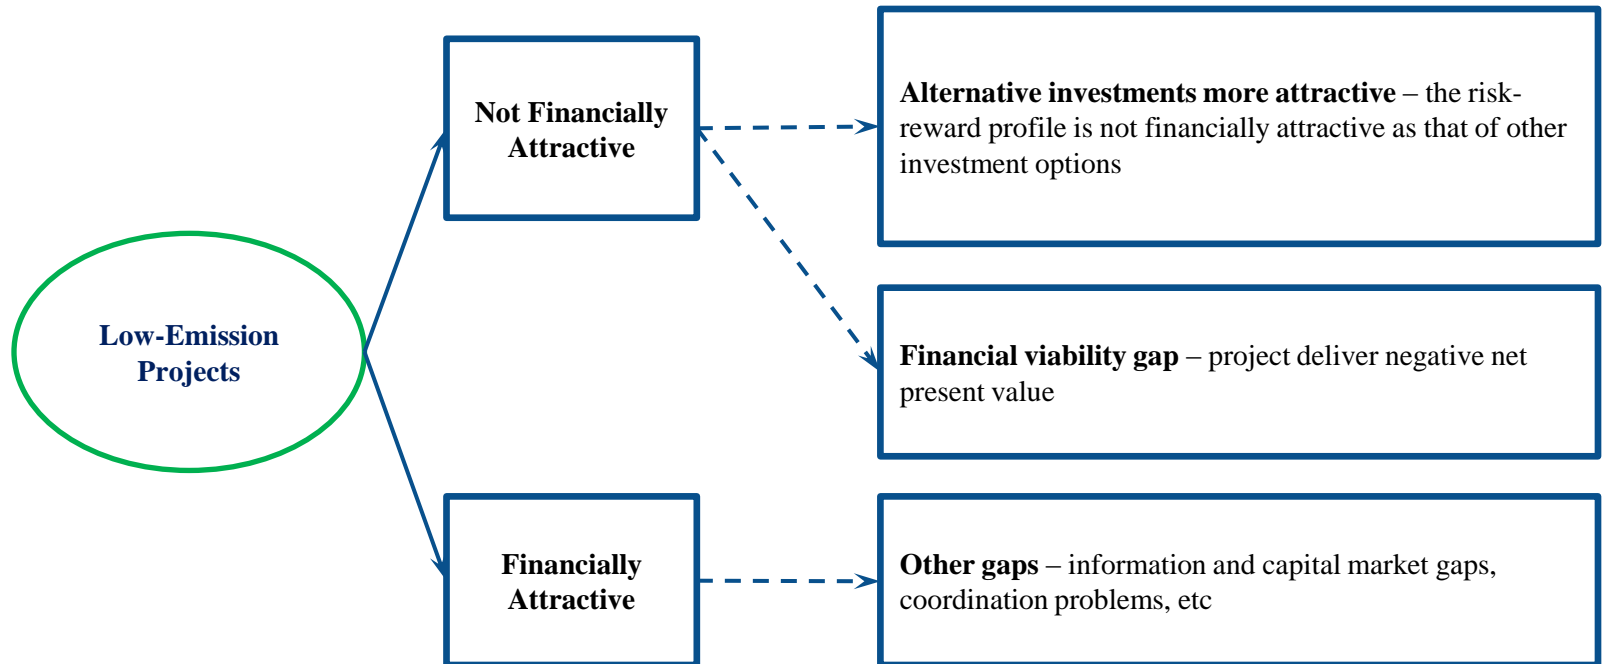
Low-Emission Projects

Not Financially Attractive

Financially Attractive

**Alternative investments more attractive** – the risk-reward profile is not financially attractive as that of other investment options

**Financial viability gap** – project deliver negative net present value

**Other gaps** – information and capital market gaps, coordination problems, etc